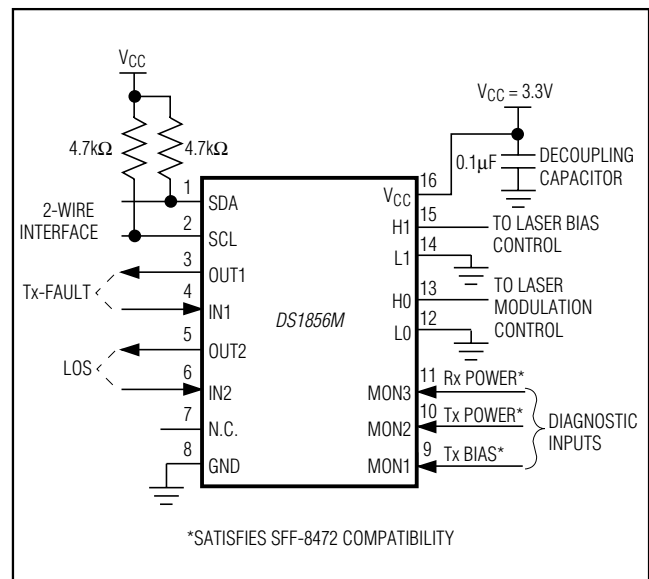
$V_{CC}$

4.7kΩ

4.7kΩ

$V_{CC}$ = 3.3V

0.1μF

DECOUPLING CAPACITOR

1 SDA

2 SCL

2-WIRE INTERFACE

3 OUT1

Tx-FAULT

4 IN1

5 OUT2

LOS

6 IN2

7 N.C.

8 GND

DS1856M

16 $V_{CC}$

15 H1

TO LASER BIAS CONTROL

14 L1

13 H0

TO LASER MODULATION CONTROL

12 L0

11 MON3 Rx POWER*

10 MON2 Tx POWER*

9 MON1 Tx BIAS*

DIAGNOSTIC INPUTS

*SATISFIES SFF-8472 COMPATIBILITY